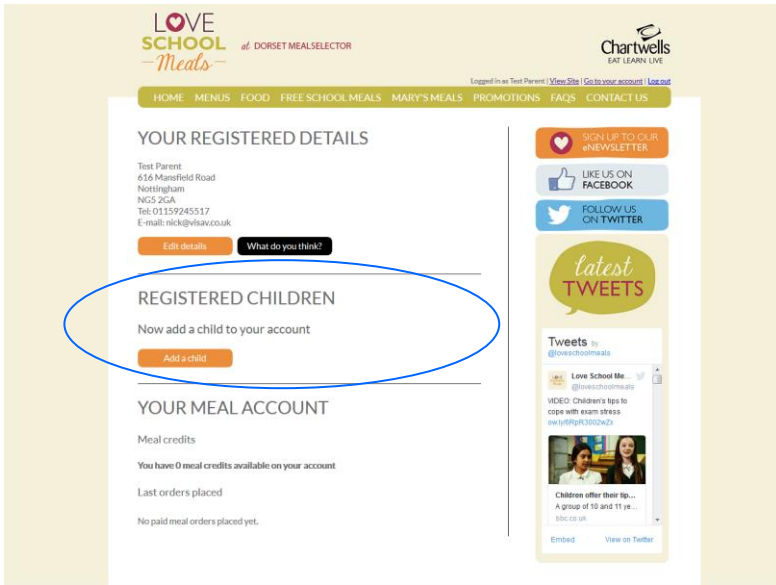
LOVE SCHOOL Meals at DORSET MEALSELECTOR

Chartwells EAT LEARN LIVE

Logged in as Test Parent | View Site | Go to your account | Log out

HOME MENUS FOOD FREE SCHOOL MEALS MARY'S MEALS PROMOTIONS FAQS CONTACT US

YOUR REGISTERED DETAILS

Test Parent
616 Mansfield Road
Nottingham
NG5 2GA
Tel: 01159245517
E-mail: nick@visav.co.uk

Edit details What do you think?

REGISTERED CHILDREN

Now add a child to your account

Add a child

YOUR MEAL ACCOUNT

Meal credits

You have 0 meal credits available on your account

Last orders placed

No paid meal orders placed yet.

SIGN UP TO OUR eNEWSLETTER

LIKE US ON FACEBOOK

FOLLOW US ON TWITTER

latest TWEETS

Tweets by @loveschoolmeals

Love School Me... @loveschoolmeals

VIDEO: Children's tips to cope with exam stress ow.ly/6RpR3002wZx

Children offer their tip...
A group of 10 and 11 ye...
bbc.co.uk

Embed View on Twitter